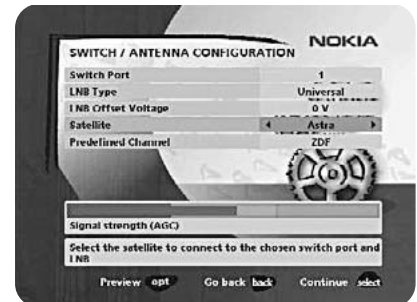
SWITCH / ANTENNA CONFIGURATION

NOKIA

| | |
|---|---|
| Switch Port | 1 |
| LNB Type | Universal |
| LNB Offset Voltage | 0 V |
| Satellite | Astra |
| Predefined Channel | ZDF |

Signal strength (AGC)

Select the satellite to connect to the chosen switch port and LNB

Preview opt Go back back Continue select